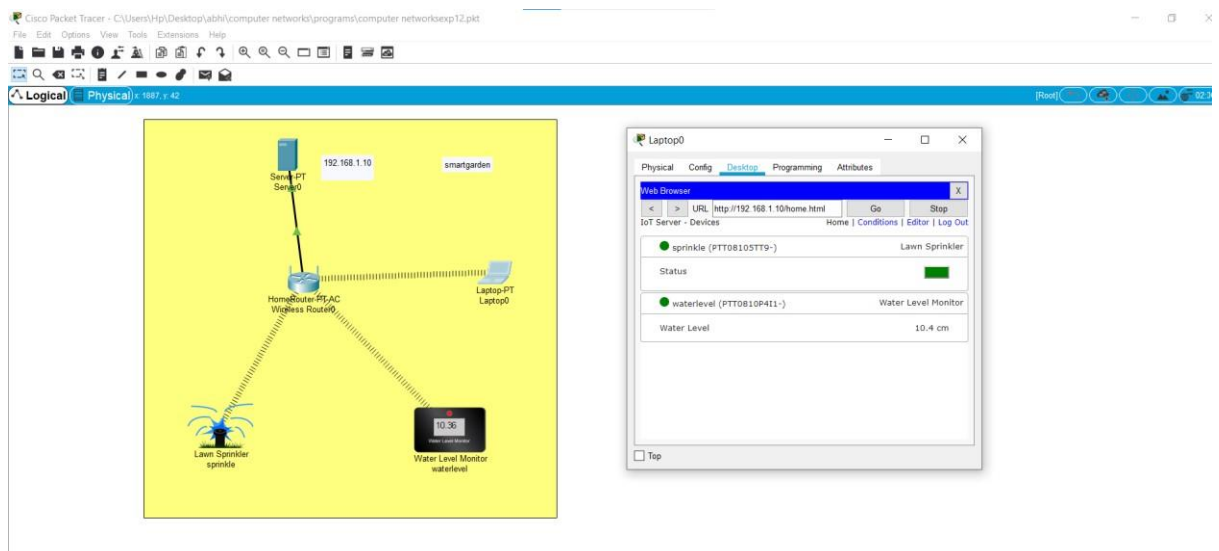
Cisco Packet Tracer - C:\Users\Hp\Desktop\abhi\computer networks\programs\computer networksexp12.pkt

File Edit Options View Tools Extensions Help

Logical Physical x: 1887, y: 42

[Root]

02:3

192.168.1.10

smartgarden

Server-PT
Server0

HomeRouter-PT-AC
Wireless Router0

Laptop-PT
Laptop0

10.36
Water Level Monitor

Lawn Sprinkler
sprinkle

Water Level Monitor
waterlevel

Laptop0

Physical Config Desktop Programming Attributes

Web Browser X

< > URL http://192.168.1.10/home.html Go Stop

IoT Server - Devices Home | Conditions | Editor | Log Out

sprinkle (PTT08105TT9-) Lawn Sprinkler

Status

waterlevel (PTT0810P4I1-) Water Level Monitor

Water Level 10.4 cm

Top